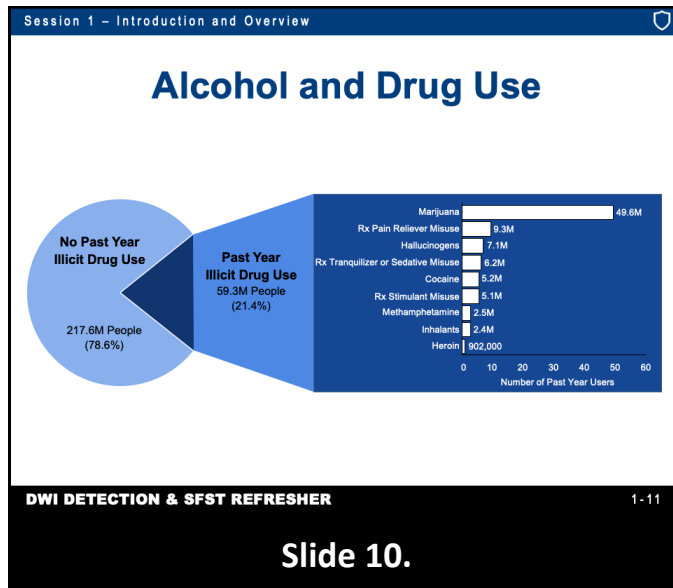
Session 1 – Introduction and Overview

Alcohol and Drug Use

No Past Year Illicit Drug Use

217.6M People (78.6%)

Past Year Illicit Drug Use
59.3M People (21.4%)

Marijuana 49.6M
Rx Pain Reliever Misuse 9.3M
Hallucinogens 7.1M
Rx Tranquilizer or Sedative Misuse 6.2M
Cocaine 5.2M
Rx Stimulant Misuse 5.1M
Methamphetamine 2.5M
Inhalants 2.4M
Heroin 902,000

0 10 20 30 40 50 60
Number of Past Year Users

DWI DETECTION & SFST REFRESHER

1-11

Slide 10.